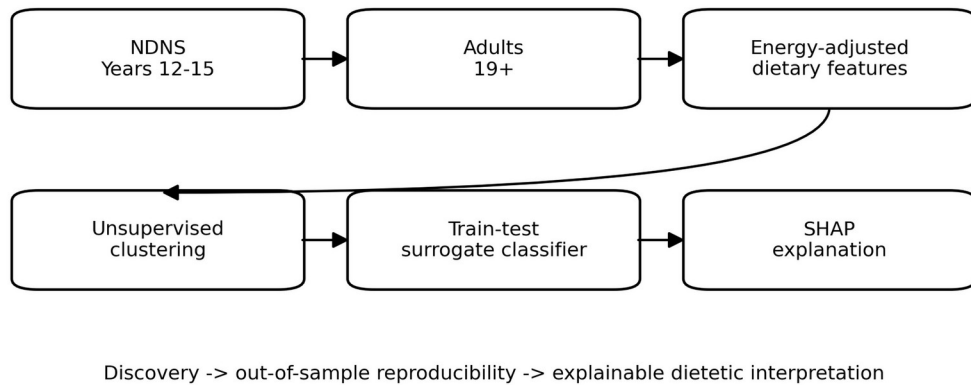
NDNS
Years 12-15

Adults
19+

Energy-adjusted
dietary features

Unsupervised
clustering

Train-test
surrogate classifier

SHAP
explanation

Discovery -> out-of-sample reproducibility -> explainable dietetic interpretation